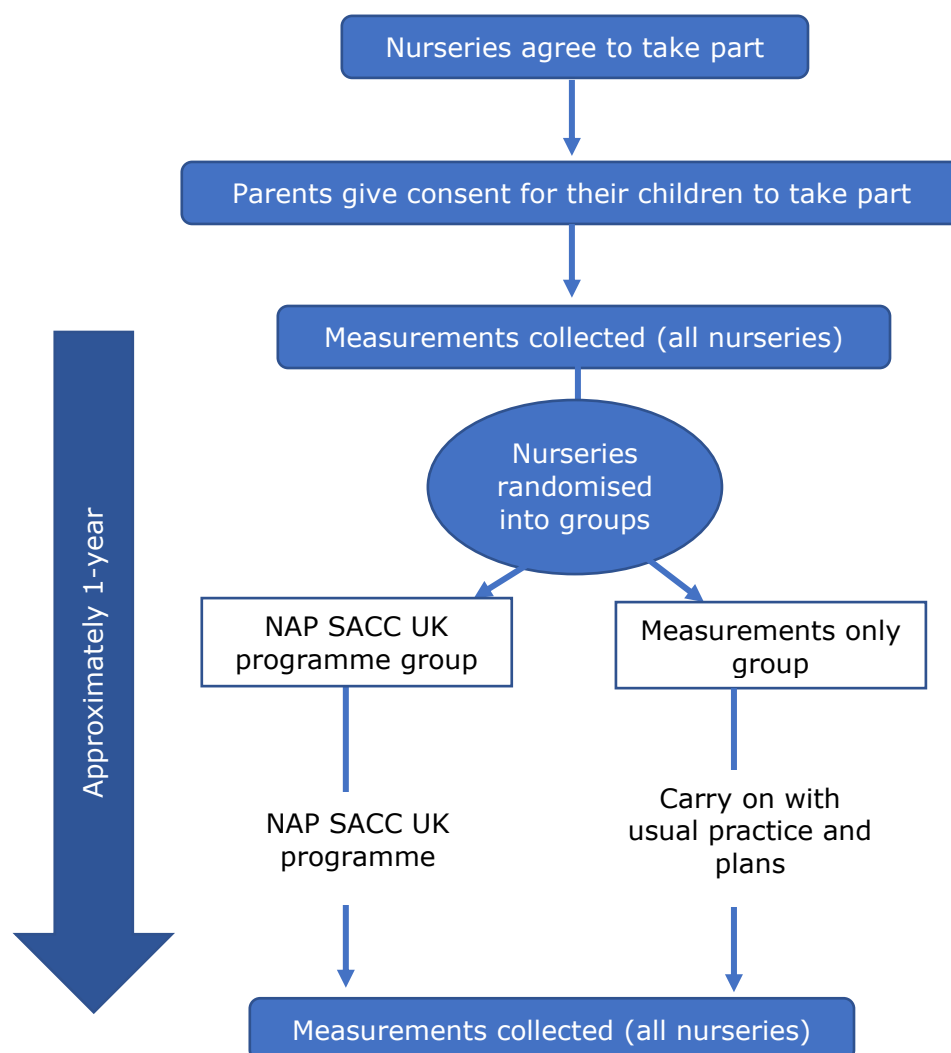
Nurseries agree to take part

Parents give consent for their children to take part

Measurements collected (all nurseries)

Nurseries randomised into groups

Approximately 1-year

NAP SACC UK programme group

Measurements only group

NAP SACC UK programme

Carry on with usual practice and plans

Measurements collected (all nurseries)